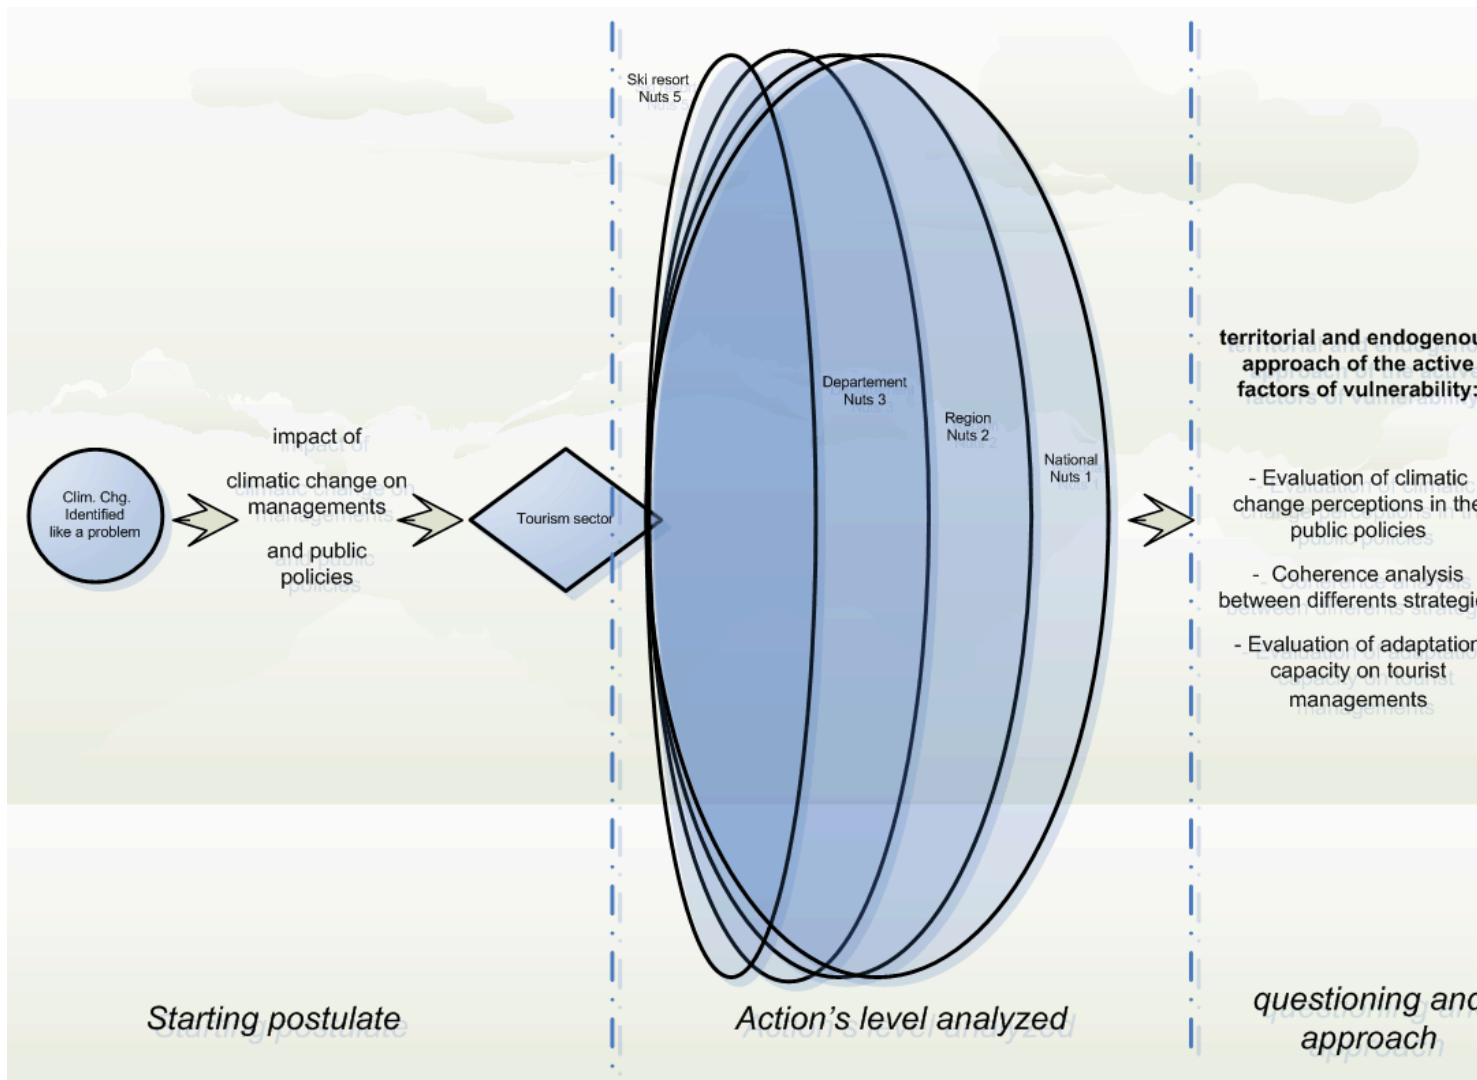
Clim. Chg. Identified like a problem

impact of

climatic change on managements

and public policies

Tourism sector

Ski resort Nuts 5

Departement Nuts 3

Region Nuts 2

National Nuts 1

territorial and endogenou approach of the active factors of vulnerability:

- Evaluation of climatic change perceptions in the public policies

- Coherence analysis between differents strategi

- Evaluation of adaptatior capacity on tourist managements

Starting postulate

Action's level analyzed

questioning anc approach